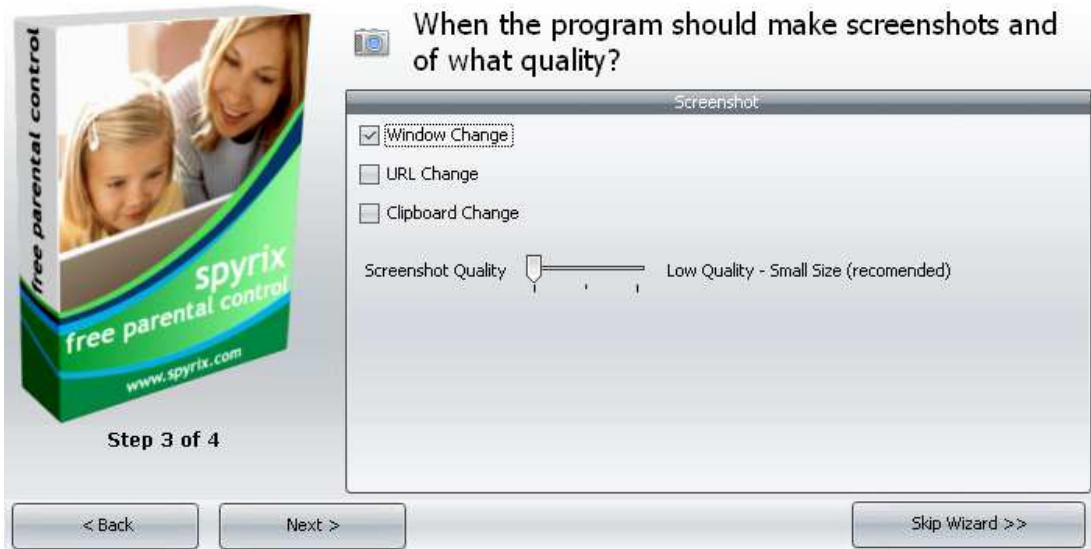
free parental control

spyrix
free parental control
www.spyrix.com

Step 3 of 4

When the program should make screenshots and of what quality?

Screenshot

Window Change

URL Change

Clipboard Change

Screenshot Quality

Low Quality - Small Size (recomended)

< Back

Next >

Skip Wizard >>